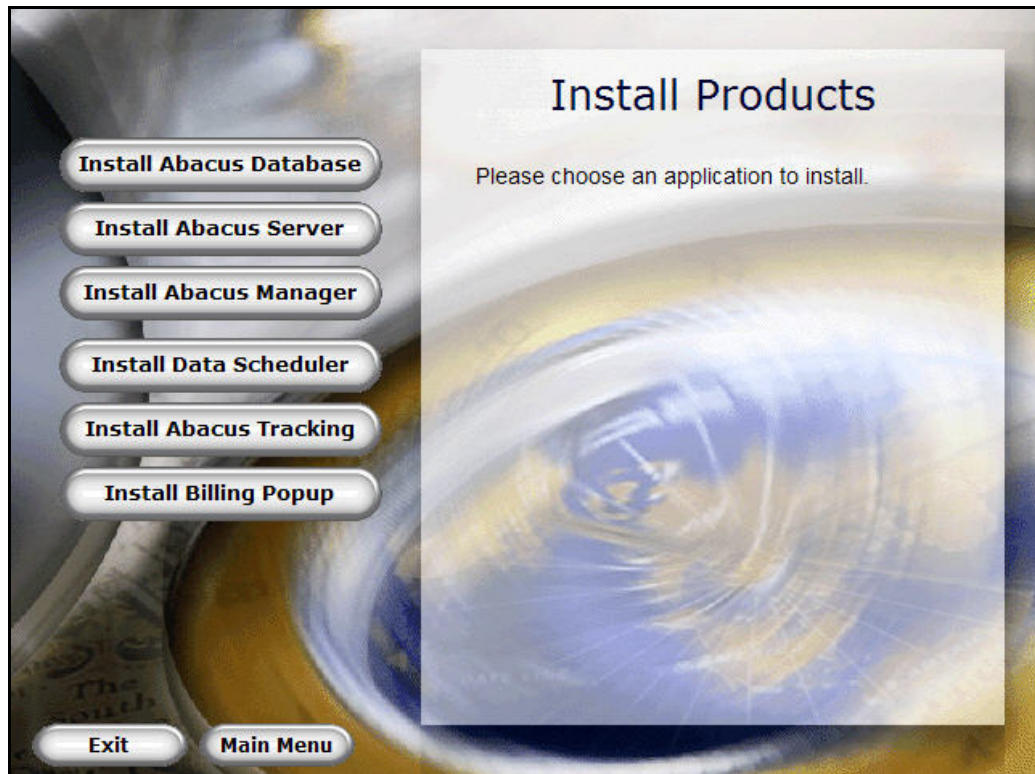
Install Abacus Database

Install Abacus Server

Install Abacus Manager

Install Data Scheduler

Install Abacus Tracking

Install Billing Popup

Install Products

Please choose an application to install.

Exit

Main Menu